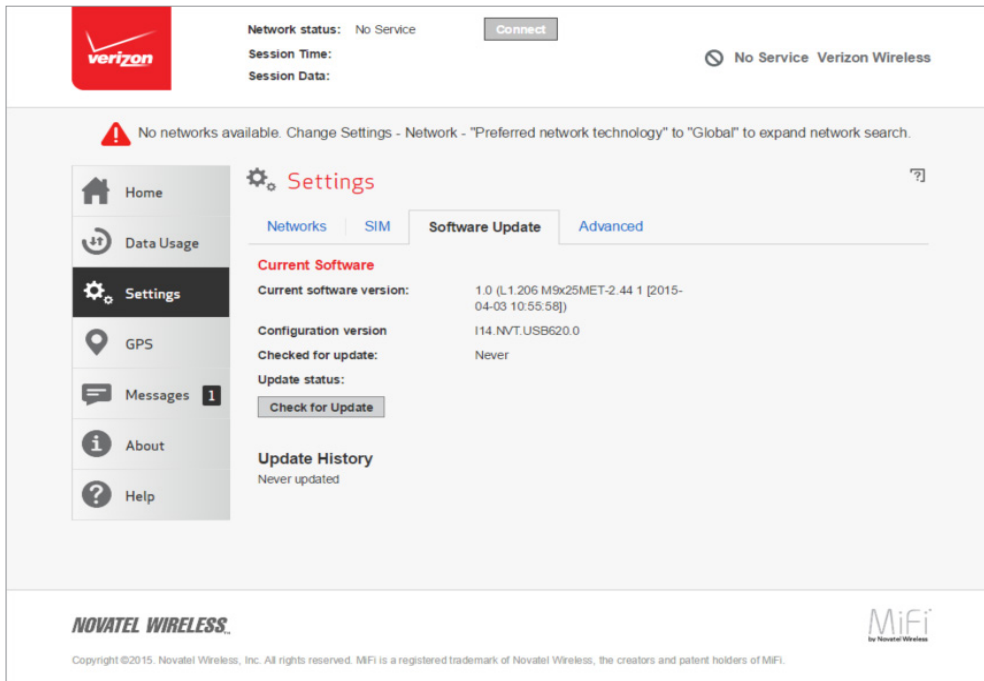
verizon

Network status: No Service
Session Time:
Session Data:

Connect

No Service Verizon Wireless

No networks available. Change Settings - Network - "Preferred network technology" to "Global" to expand network search.

Home
Data Usage
Settings
GPS
Messages 1
About
Help

Settings

?

Networks | SIM | Software Update | Advanced

Current Software

Current software version: 1.0 (L1.206 M9x25MET-2.44 1 [2015-04-03 10:55:58])

Configuration version I14.NVT.USB620.0

Checked for update: Never

Update status:

Check for Update

Update History

Never updated

NOVATEL WIRELESS

MiFi by Novatel Wireless

Copyright ©2015. Novatel Wireless, Inc. All rights reserved. MiFi is a registered trademark of Novatel Wireless, the creators and patent holders of MiFi.